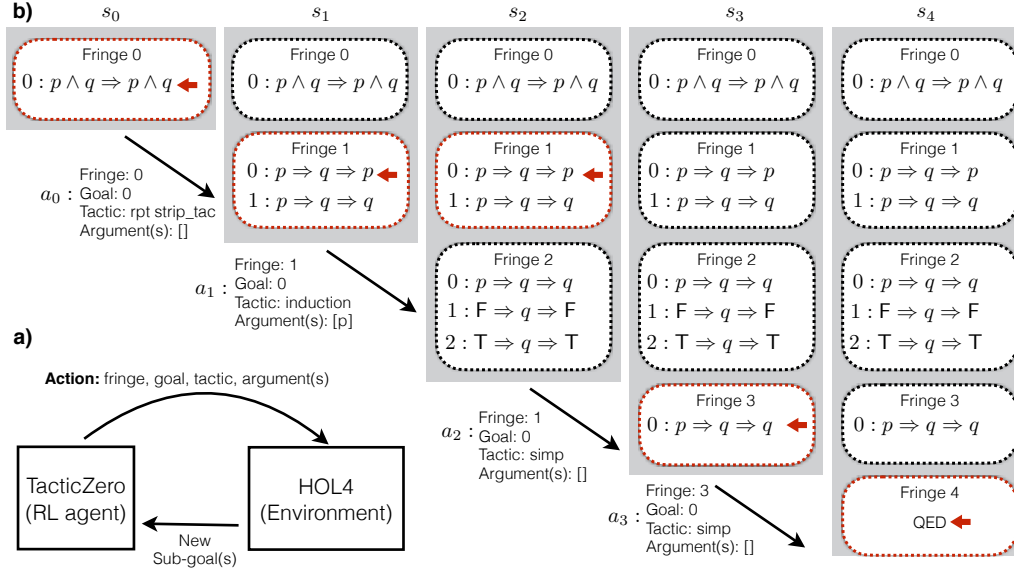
b) $s_0$ $s_1$ $s_2$ $s_3$ $s_4$

Fringe 0
$0: p \wedge q \Rightarrow p \wedge q$

$a_0$ : Fringe: 0
Goal: 0
Tactic: rpt strip_tac
Argument(s): []

Fringe 0
$0: p \wedge q \Rightarrow p \wedge q$

Fringe 1
$0: p \Rightarrow q \Rightarrow p$
$1: p \Rightarrow q \Rightarrow q$

$a_1$ : Fringe: 1
Goal: 0
Tactic: induction
Argument(s): [p]

Fringe 0
$0: p \wedge q \Rightarrow p \wedge q$

Fringe 1
$0: p \Rightarrow q \Rightarrow p$
$1: p \Rightarrow q \Rightarrow q$

Fringe 2
$0: p \Rightarrow q \Rightarrow q$
$1: \mathsf{F} \Rightarrow q \Rightarrow \mathsf{F}$
$2: \mathsf{T} \Rightarrow q \Rightarrow \mathsf{T}$

$a_2$ : Fringe: 1
Goal: 0
Tactic: simp
Argument(s): []

Fringe 0
$0: p \wedge q \Rightarrow p \wedge q$

Fringe 1
$0: p \Rightarrow q \Rightarrow p$
$1: p \Rightarrow q \Rightarrow q$

Fringe 2
$0: p \Rightarrow q \Rightarrow q$
$1: \mathsf{F} \Rightarrow q \Rightarrow \mathsf{F}$
$2: \mathsf{T} \Rightarrow q \Rightarrow \mathsf{T}$

Fringe 3
$0: p \Rightarrow q \Rightarrow q$

$a_3$ : Fringe: 3
Goal: 0
Tactic: simp
Argument(s): []

Fringe 0
$0: p \wedge q \Rightarrow p \wedge q$

Fringe 1
$0: p \Rightarrow q \Rightarrow p$
$1: p \Rightarrow q \Rightarrow q$

Fringe 2
$0: p \Rightarrow q \Rightarrow q$
$1: \mathsf{F} \Rightarrow q \Rightarrow \mathsf{F}$
$2: \mathsf{T} \Rightarrow q \Rightarrow \mathsf{T}$

Fringe 3
$0: p \Rightarrow q \Rightarrow q$

Fringe 4
QED

a)
Action: fringe, goal, tactic, argument(s)

TacticZero
(RL agent)

HOL4
(Environment)

New
Sub-goal(s)